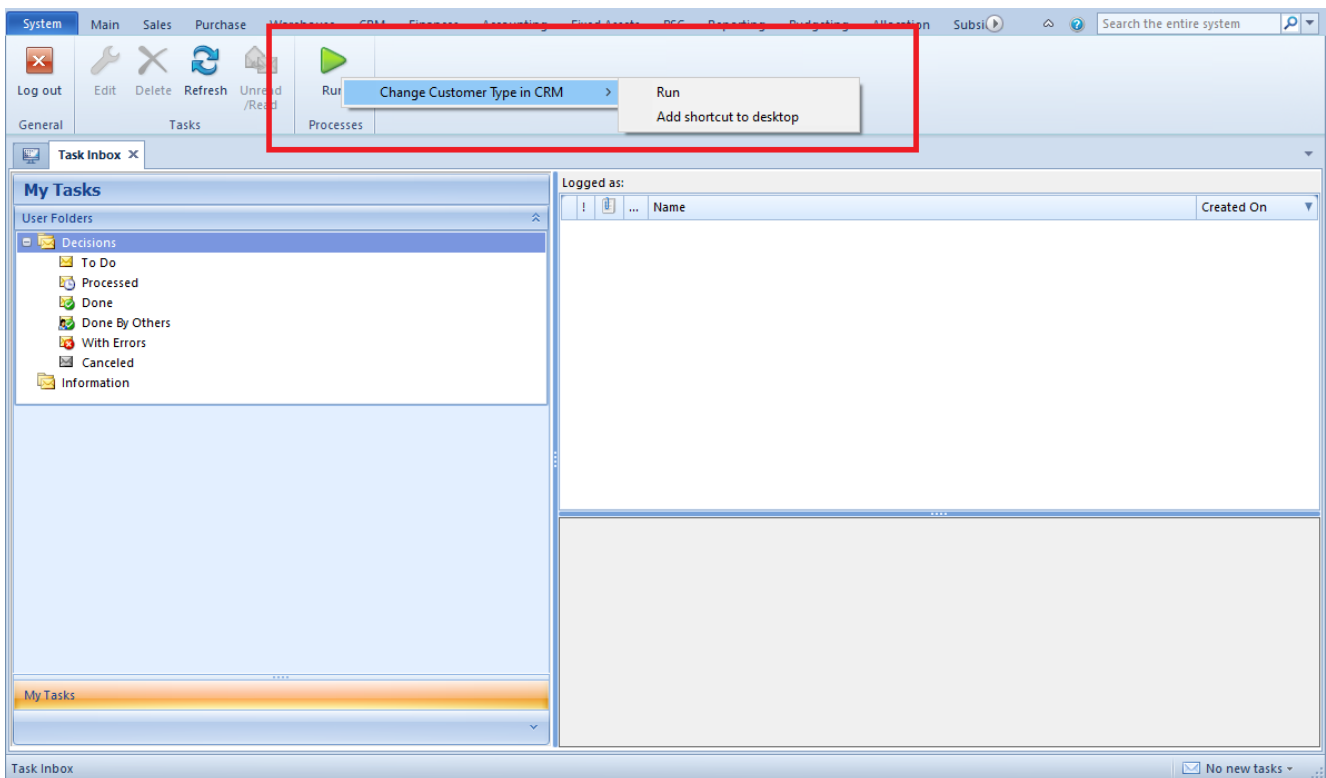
System Main Sales Purchase Warehouses CRM Finances Accounting Fixed Assets PSC Reporting Budgeting Allocation Subsi

Search the entire system

Log out
General

Edit Delete Refresh Unread /Read
Tasks

Run
Processes

Change Customer Type in CRM >

Run
Add shortcut to desktop

Task Inbox ×

My Tasks
User Folders
Decisions
To Do
Processed
Done
Done By Others
With Errors
Canceled
Information

My Tasks

Logged as:

| ! | | ... | Name | Created On |
|---|---|---|---|---|

Task Inbox

No new tasks